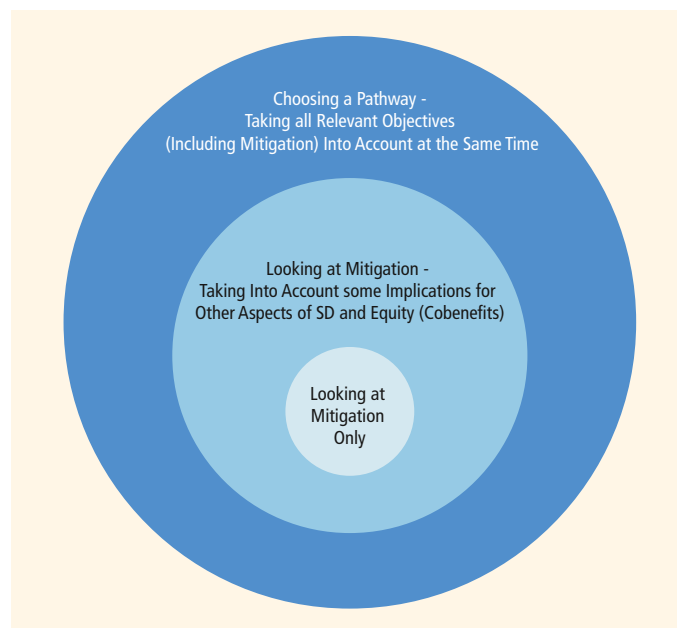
Choosing a Pathway - Taking all Relevant Objectives (Including Mitigation) Into Account at the Same Time

Looking at Mitigation - Taking Into Account some Implications for Other Aspects of SD and Equity (Cobenefits)

Looking at Mitigation Only